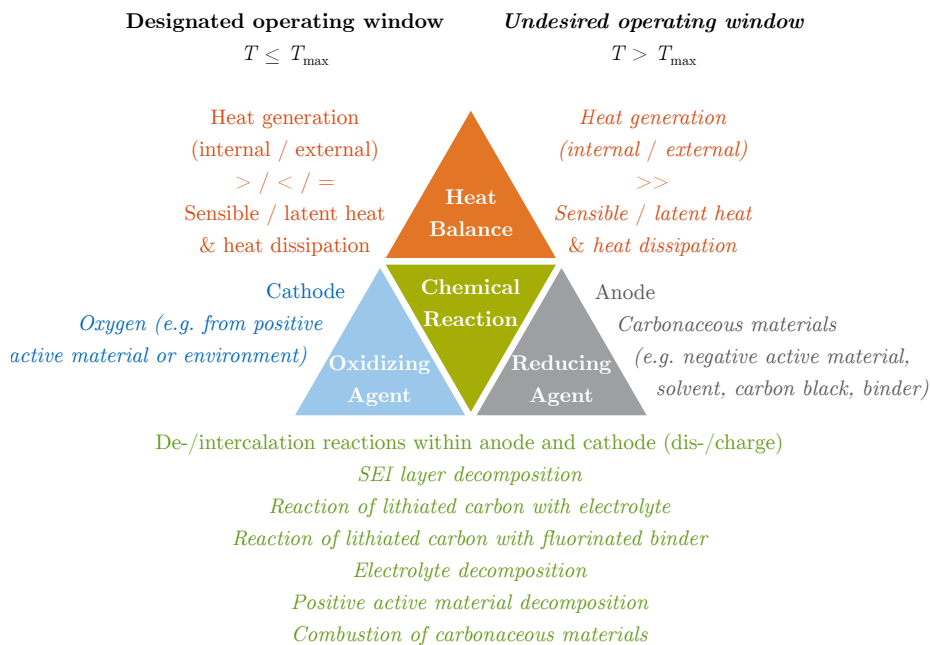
**Designated operating window**
$T \leq T_{\max}$

***Undesired operating window***
$T > T_{\max}$

Heat generation
(internal / external)
> / < / =
Sensible / latent heat
& heat dissipation

Heat Balance

*Heat generation*
*(internal / external)*
*>>*
*Sensible / latent heat*
*& heat dissipation*

Cathode
*Oxygen (e.g. from positive active material or environment)*

Chemical Reaction

Anode
*Carbonaceous materials*
*(e.g. negative active material, solvent, carbon black, binder)*

Oxidizing Agent

Reducing Agent

De-/intercalation reactions within anode and cathode (dis-/charge)
*SEI layer decomposition*
*Reaction of lithiated carbon with electrolyte*
*Reaction of lithiated carbon with fluorinated binder*
*Electrolyte decomposition*
*Positive active material decomposition*
*Combustion of carbonaceous materials*